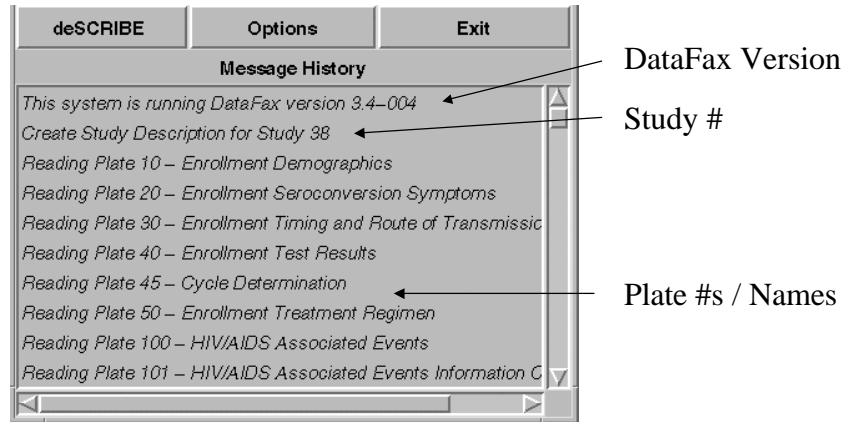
deSCRIBE | Options | Exit

Message History

This system is running DataFax version 3.4–004

Create Study Description for Study 38

Reading Plate 10 – Enrollment Demographics

Reading Plate 20 – Enrollment Seroconversion Symptoms

Reading Plate 30 – Enrollment Timing and Route of Transmissic

Reading Plate 40 – Enrollment Test Results

Reading Plate 45 – Cycle Determination

Reading Plate 50 – Enrollment Treatment Regimen

Reading Plate 100 – HIV/AIDS Associated Events

Reading Plate 101 – HIV/AIDS Associated Events Information C

DataFax Version

Study #

Plate #s / Names